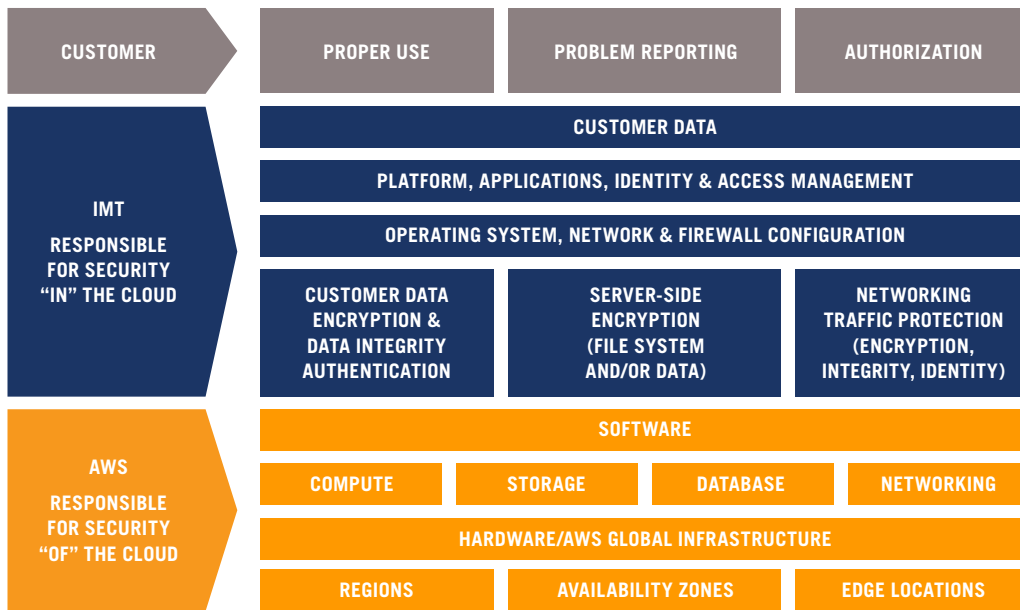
CUSTOMER

PROPER USE

PROBLEM REPORTING

AUTHORIZATION

IMT

RESPONSIBLE FOR SECURITY “IN” THE CLOUD

CUSTOMER DATA

PLATFORM, APPLICATIONS, IDENTITY & ACCESS MANAGEMENT

OPERATING SYSTEM, NETWORK & FIREWALL CONFIGURATION

CUSTOMER DATA ENCRYPTION & DATA INTEGRITY AUTHENTICATION

SERVER-SIDE ENCRYPTION (FILE SYSTEM AND/OR DATA)

NETWORKING TRAFFIC PROTECTION (ENCRYPTION, INTEGRITY, IDENTITY)

AWS

RESPONSIBLE FOR SECURITY “OF” THE CLOUD

SOFTWARE

COMPUTE

STORAGE

DATABASE

NETWORKING

HARDWARE/AWS GLOBAL INFRASTRUCTURE

REGIONS

AVAILABILITY ZONES

EDGE LOCATIONS